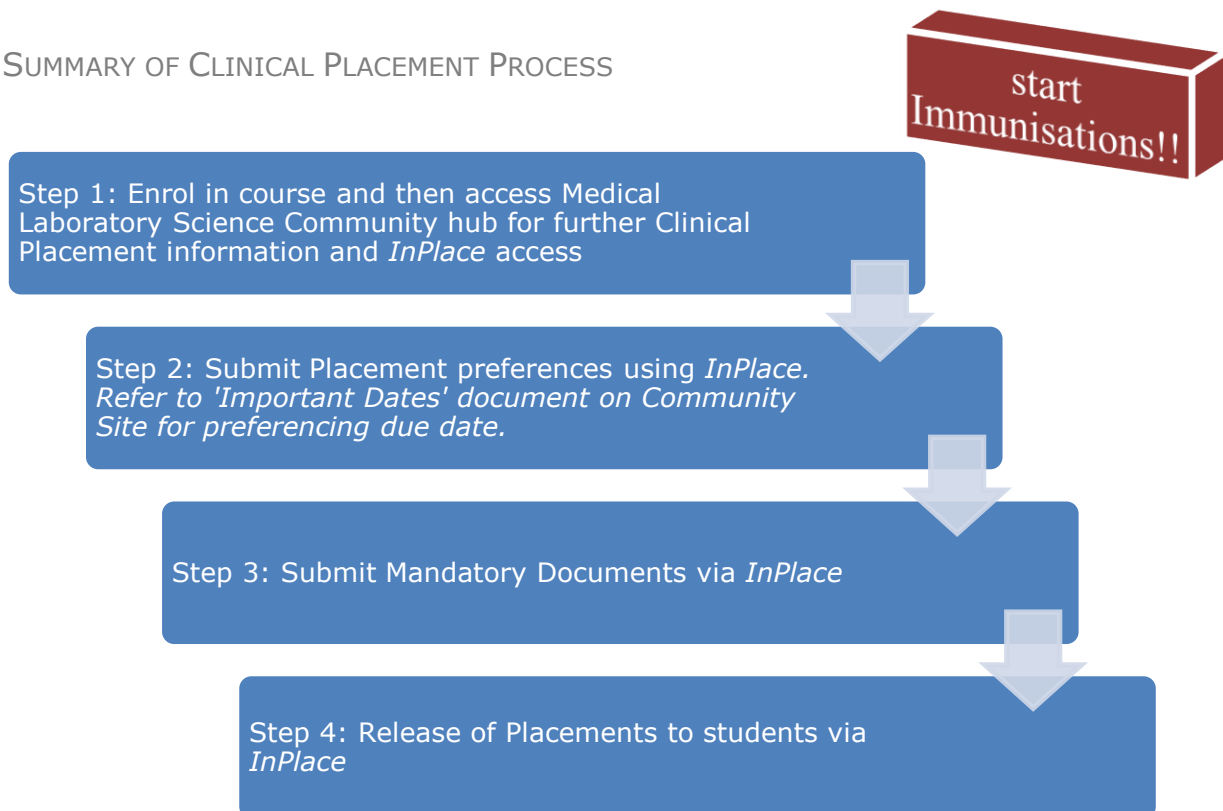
SUMMARY OF CLINICAL PLACEMENT PROCESS

start Immunisations!!

Step 1: Enrol in course and then access Medical Laboratory Science Community hub for further Clinical Placement information and *InPlace* access

Step 2: Submit Placement preferences using *InPlace. Refer to 'Important Dates' document on Community Site for preferencing due date.*

Step 3: Submit Mandatory Documents via *InPlace*

Step 4: Release of Placements to students via *InPlace*